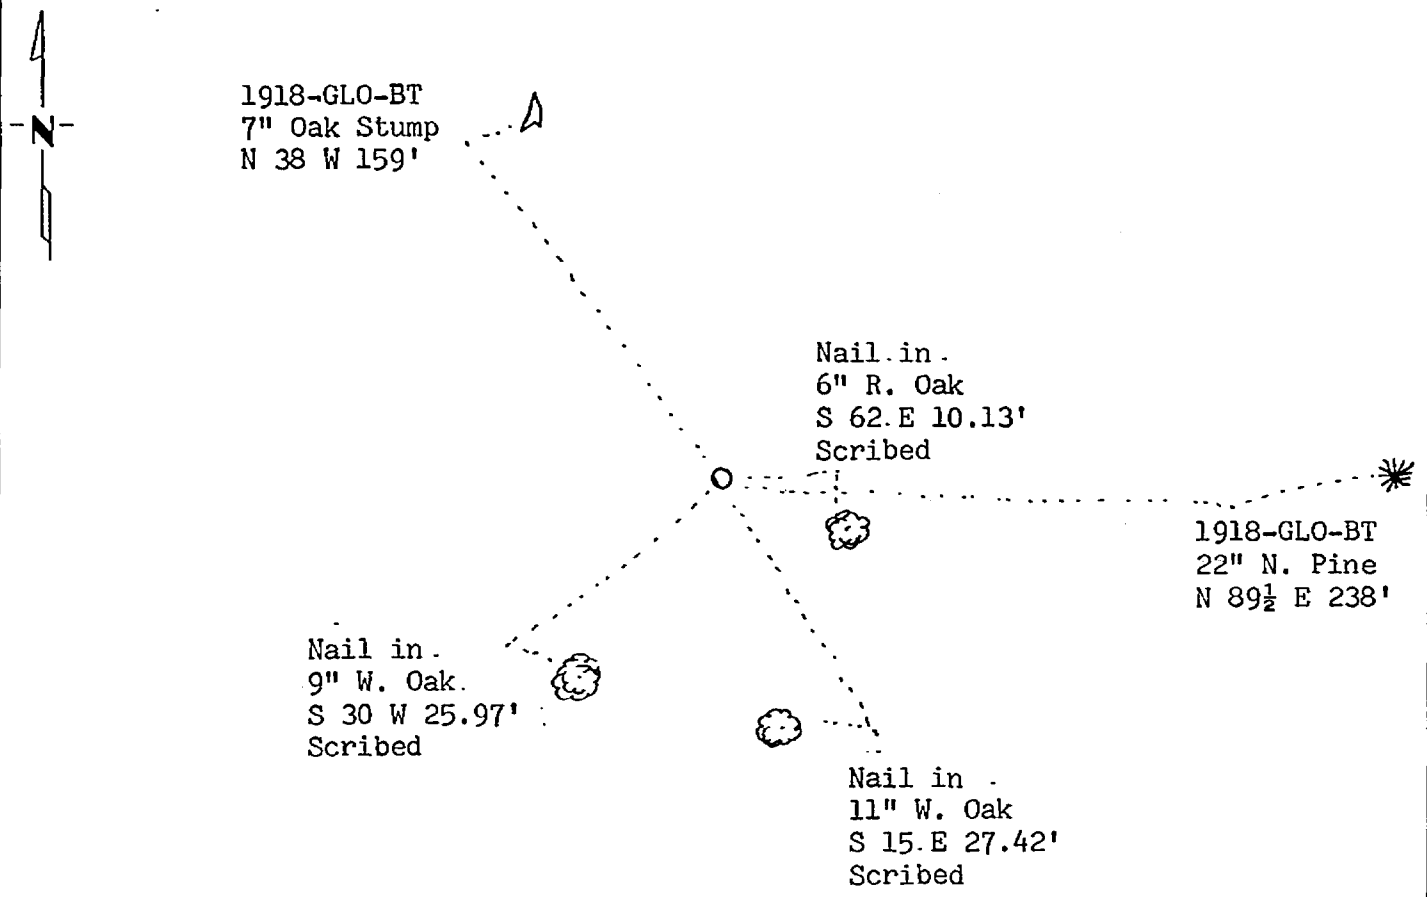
N

1918-GLO-BT
7" Oak Stump
N 38 W 159'

Nail in
6" R. Oak
S 62 E 10.13'
Scribed

1918-GLO-BT
22" N. Pine
N 89$\frac{1}{2}$ E 238'

Nail in
9" W. Oak
S 30 W 25.97'
Scribed

Nail in
11" W. Oak
S 15 E 27.42'
Scribed